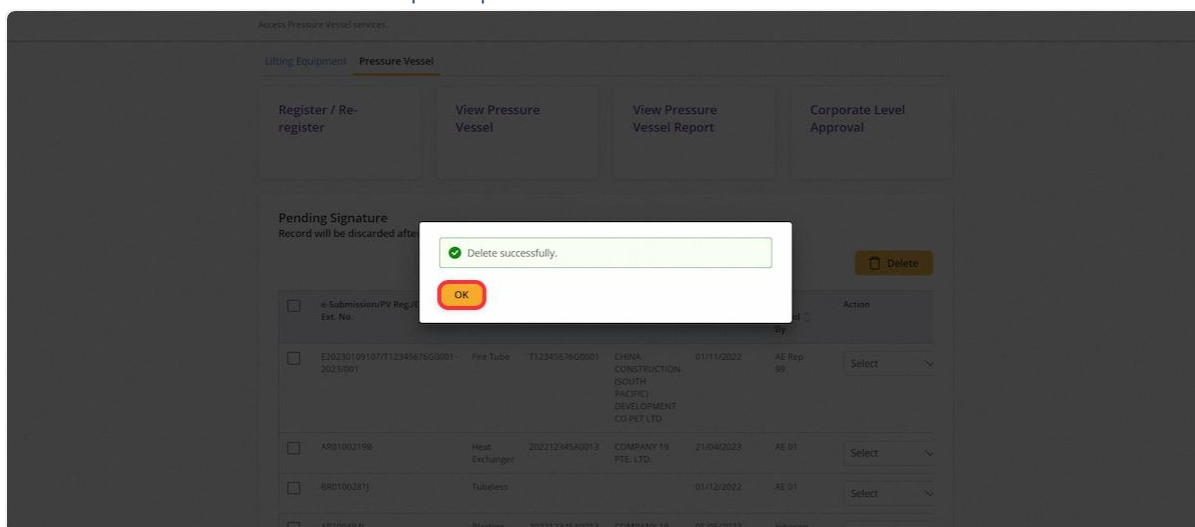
Access Pressure Vessel services.

Lifting Equipment Pressure Vessel

Register / Re-register

View Pressure Vessel

View Pressure Vessel Report

Corporate Level Approval

Pending Signature
Record will be discarded afte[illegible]

Delete successfully.

OK

Delete

| | e-Submission/PV Reg./Ext. No. | | | | | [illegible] By | Action |
|---|---|---|---|---|---|---|---|
| | E20230109107/T12345676G0001-2023/001 | Fire Tube | T12345676G0001 | CHINA CONSTRUCTION (SOUTH PACIFIC) DEVELOPMENT CO PET LTD | 01/11/2022 | AE Rep 99 | Select |
| | AR01002198 | Heat Exchanger | 202212345A0013 | COMPANY 19 PTE. LTD. | 21/04/2023 | AE 01 | Select |
| | BR0100281J | Tubeless | | | 01/12/2022 | AE 01 | Select |